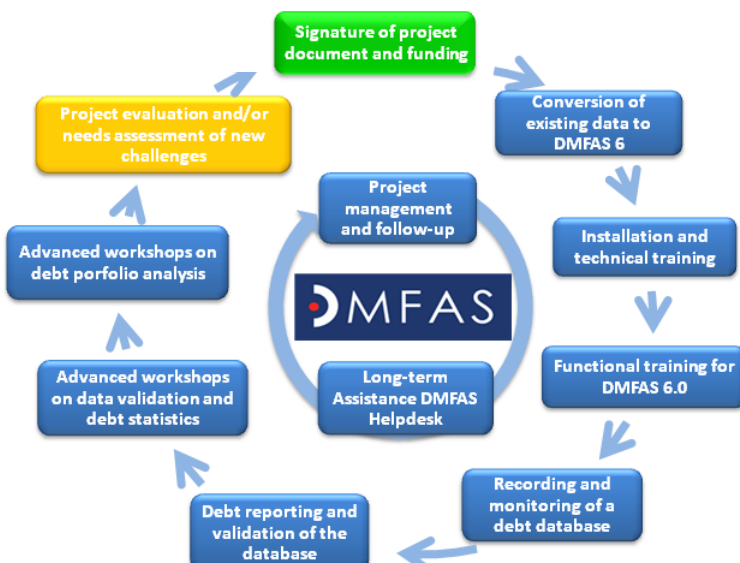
Signature of project document and funding

Conversion of existing data to DMFAS 6

Installation and technical training

Functional training for DMFAS 6.0

Recording and monitoring of a debt database

Debt reporting and validation of the database

Advanced workshops on data validation and debt statistics

Advanced workshops on debt porfolio analysis

Project evaluation and/or needs assessment of new challenges

Project management and follow-up

DMFAS

Long-term Assistance DMFAS Helpdesk